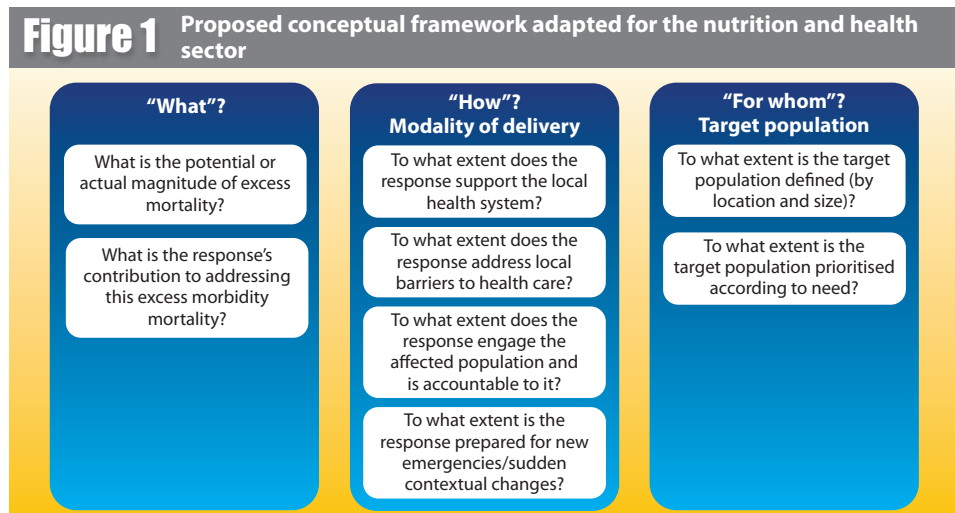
Figure 1 Proposed conceptual framework adapted for the nutrition and health sector

“What”?

What is the potential or actual magnitude of excess mortality?

What is the response’s contribution to addressing this excess morbidity mortality?

“How”? Modality of delivery

To what extent does the response support the local health system?

To what extent does the response address local barriers to health care?

To what extent does the response engage the affected population and is accountable to it?

To what extent is the response prepared for new emergencies/sudden contextual changes?

“For whom”? Target population

To what extent is the target population defined (by location and size)?

To what extent is the target population prioritised according to need?